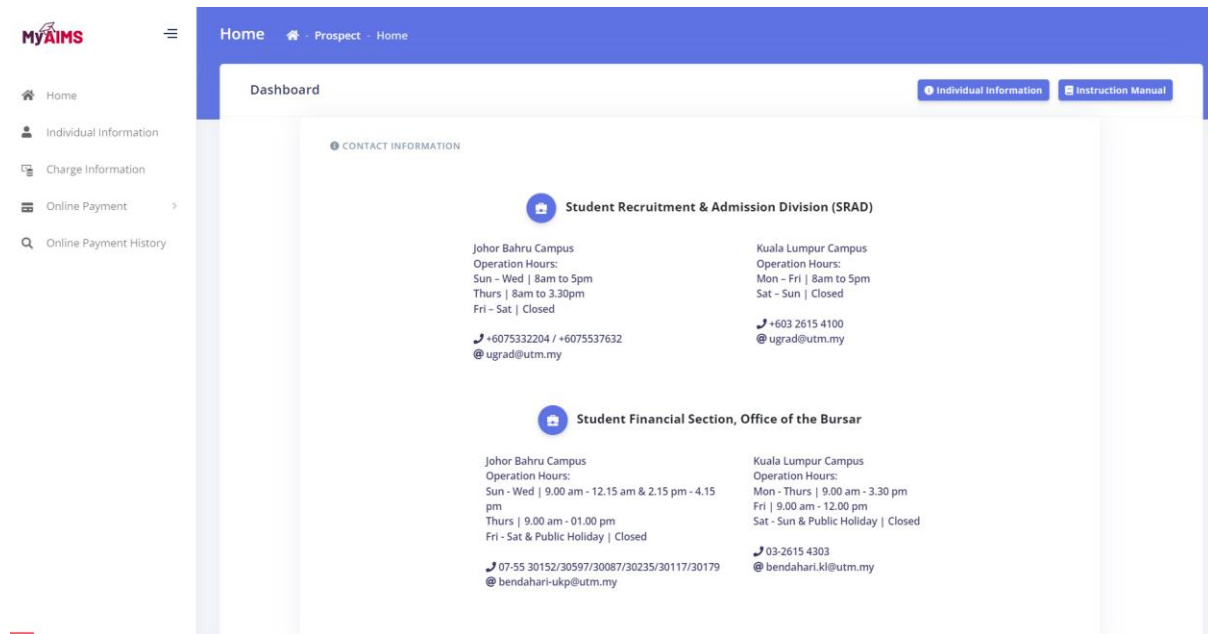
MyAIMS

Home

Individual Information

Charge Information

Online Payment

Online Payment History

Home - Prospect - Home

Dashboard

Individual Information

Instruction Manual

CONTACT INFORMATION

Student Recruitment & Admission Division (SRAD)

Johor Bahru Campus
Operation Hours:
Sun – Wed | 8am to 5pm
Thurs | 8am to 3.30pm
Fri – Sat | Closed

+6075332204 / +6075537632
@ ugrad@utm.my

Kuala Lumpur Campus
Operation Hours:
Mon – Fri | 8am to 5pm
Sat – Sun | Closed

+603 2615 4100
@ ugrad@utm.my

Student Financial Section, Office of the Bursar

Johor Bahru Campus
Operation Hours:
Sun - Wed | 9.00 am - 12.15 am & 2.15 pm - 4.15 pm
Thurs | 9.00 am - 01.00 pm
Fri - Sat & Public Holiday | Closed

07-55 30152/30597/30087/30235/30117/30179
@ bendahari-ukp@utm.my

Kuala Lumpur Campus
Operation Hours:
Mon - Thurs | 9.00 am - 3.30 pm
Fri | 9.00 am - 12.00 pm
Sat - Sun & Public Holiday | Closed

03-2615 4303
@ bendahari.kl@utm.my